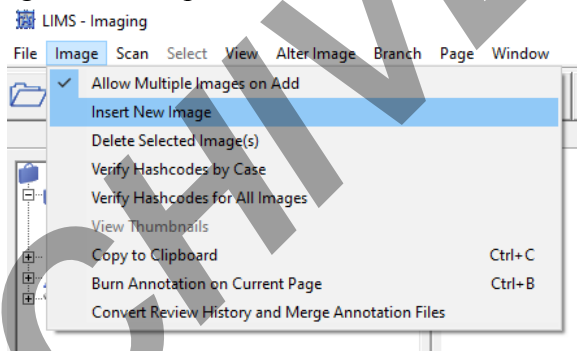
LIMS - Imaging

File Image Scan Select View Alter Image Branch Page Window

Allow Multiple Images on Add
Insert New Image
Delete Selected Image(s)
Verify Hashcodes by Case
Verify Hashcodes for All Images
View Thumbnails
Copy to Clipboard Ctrl+C
Burn Annotation on Current Page Ctrl+B
Convert Review History and Merge Annotation Files

ARCHIVED